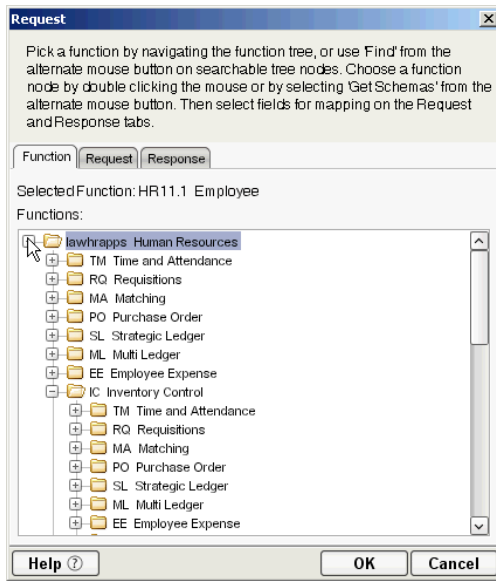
Request

Pick a function by navigating the function tree, or use 'Find' from the alternate mouse button on searchable tree nodes. Choose a function node by double clicking the mouse or by selecting 'Get Schemas' from the alternate mouse button. Then select fields for mapping on the Request and Response tabs.

Function | Request | Response

Selected Function: HR11.1 Employee

Functions:

lawhrapps Human Resources
TM Time and Attendance
RQ Requisitions
MA Matching
PO Purchase Order
SL Strategic Ledger
ML Multi Ledger
EE Employee Expense
IC Inventory Control
TM Time and Attendance
RQ Requisitions
MA Matching
PO Purchase Order
SL Strategic Ledger
ML Multi Ledger
EE Employee Expense

Help ⑦ | OK | Cancel